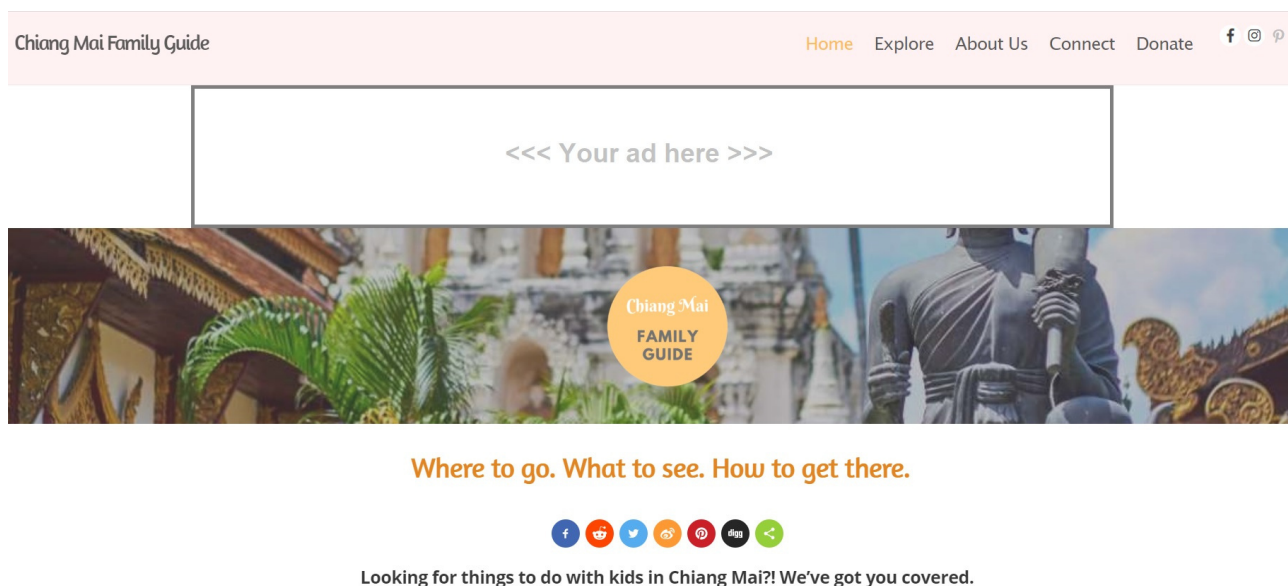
Chiang Mai Family Guide

Home Explore About Us Connect Donate

<<< Your ad here >>>

Chiang Mai
FAMILY GUIDE

Where to go. What to see. How to get there.

digg

Looking for things to do with kids in Chiang Mai?! We've got you covered.